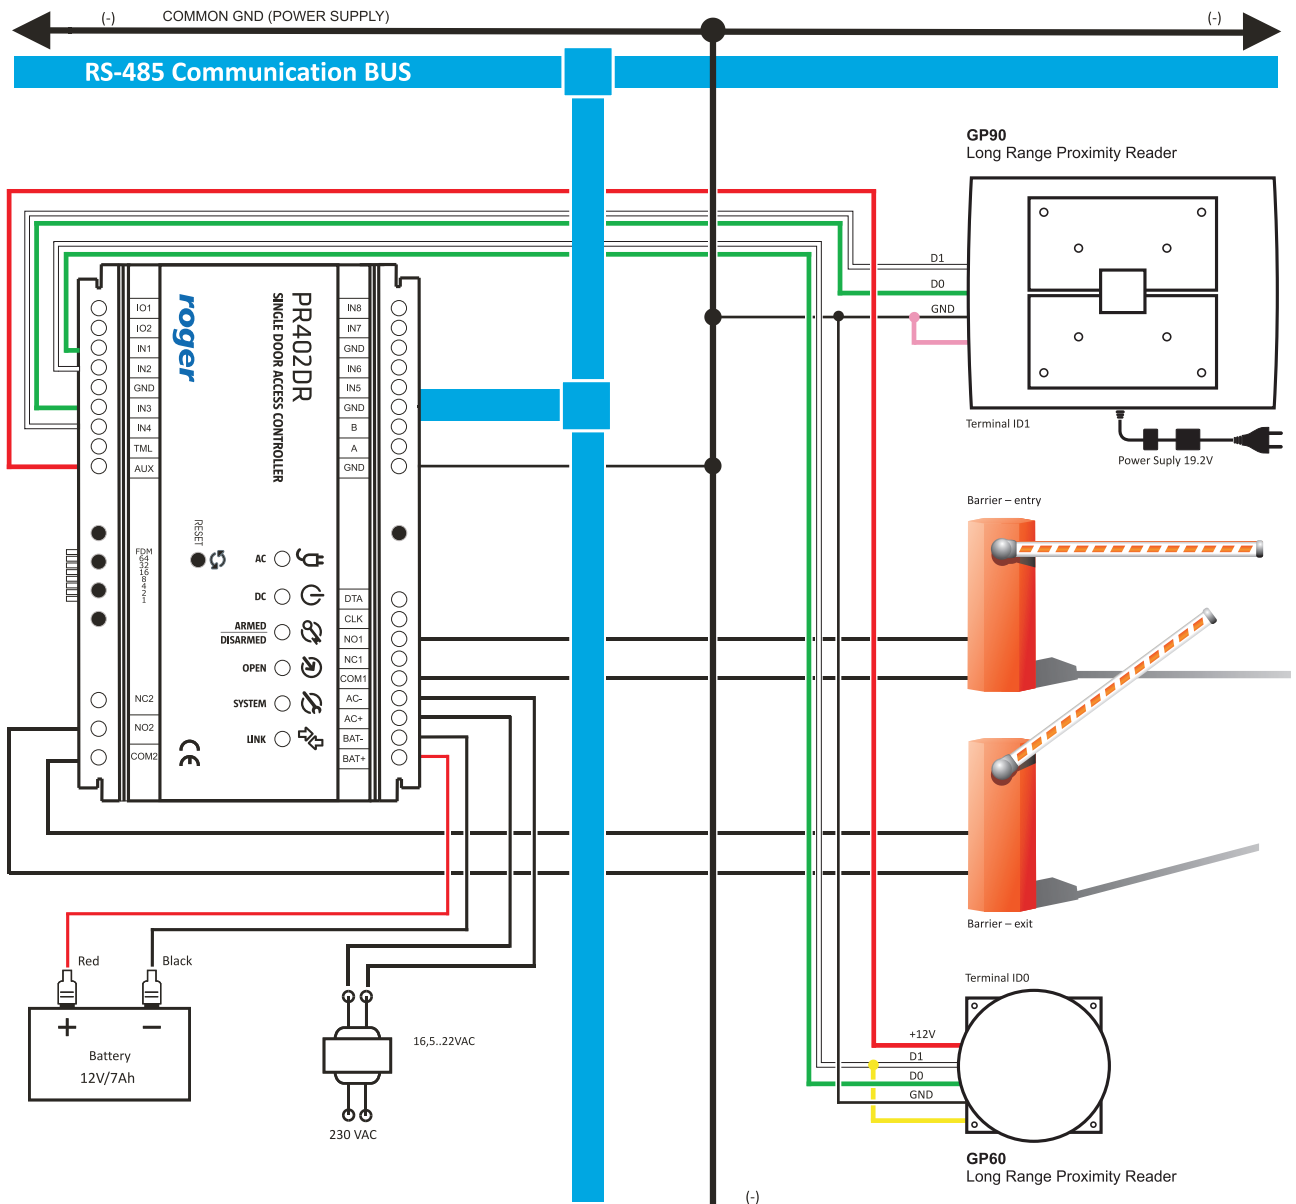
(-) COMMON GND (POWER SUPPLY) (-)

RS-485 Communication BUS

GP90
Long Range Proximity Reader

D1
D0
GND

Terminal ID1

Power Suply 19.2V

IO1
IO2
IN1
IN2
GND
IN3
IN4
TML
AUX

roger

PR402DR
SINGLE DOOR ACCESS CONTROLLER

IN8
IN7
GND
IN6
IN5
GND
B
A
GND

RESET

FDM
64
32
16
8
4
2
1

AC
DC
ARMED
DISARMED
OPEN
SYSTEM
LINK

DTA
CLK
NO1
NC1
COM1
AC-
AC+
BAT-
BAT+

NC2
NO2
COM2

CE

Barrier – entry

Barrier – exit

Terminal ID0

+12V
D1
D0
GND

GP60
Long Range Proximity Reader

Red
Black

+ −
Battery
12V/7Ah

16,5..22VAC

230 VAC

(-)